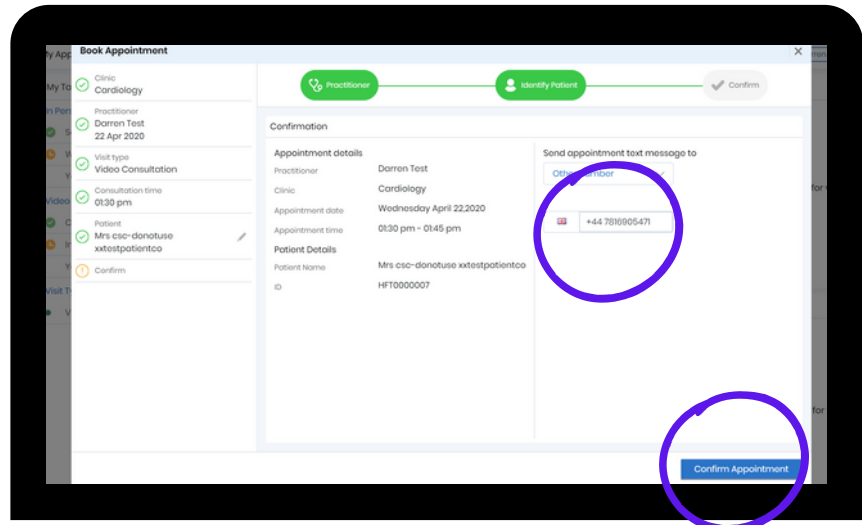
Book Appointment

×

Clinic
Cardiology

Practitioner
Darren Test
22 Apr 2020

Visit type
Video Consultation

Consultation time
01:30 pm

Patient
Mrs csc-donotuse xxtestpatientco

Confirm

Practitioner

Identify Patient

Confirm

Confirmation

Appointment details

Practitioner Darren Test

Clinic Cardiology

Appointment date Wednesday April 22,2020

Appointment time 01:30 pm - 01:45 pm

Patient Details

Patient Name Mrs csc-donotuse xxtestpatientco

ID HFT0000007

Send appointment text message to

Other number

+44 7810905471

Confirm Appointment